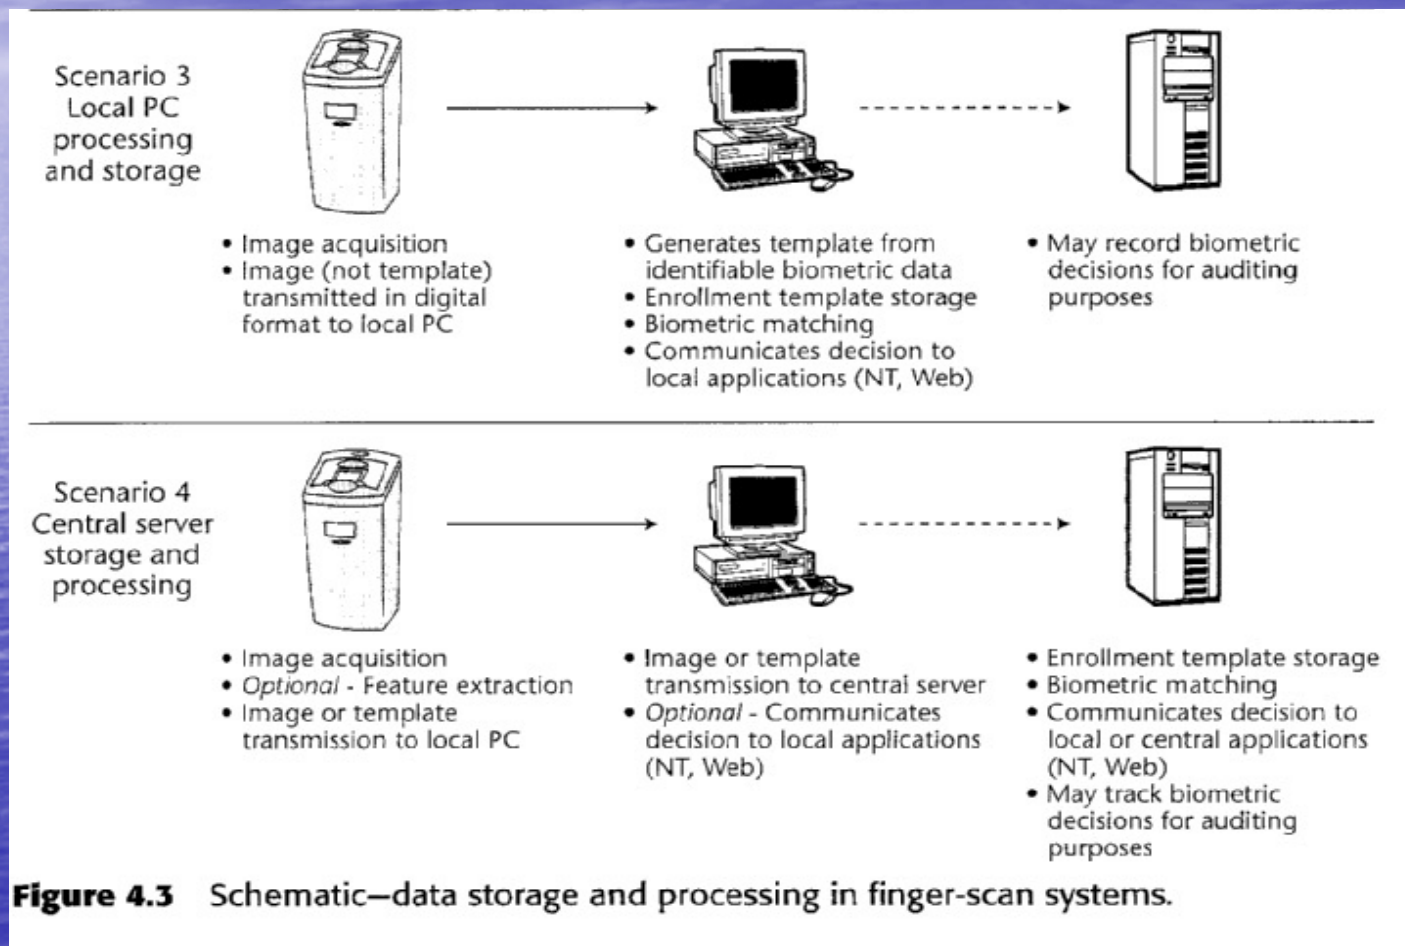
Scenario 3
Local PC
processing
and storage

• Image acquisition
• Image (not template) transmitted in digital format to local PC

• Generates template from identifiable biometric data
• Enrollment template storage
• Biometric matching
• Communicates decision to local applications (NT, Web)

• May record biometric decisions for auditing purposes

Scenario 4
Central server
storage and
processing

• Image acquisition
• *Optional* - Feature extraction
• Image or template transmission to local PC

• Image or template transmission to central server
• *Optional* - Communicates decision to local applications (NT, Web)

• Enrollment template storage
• Biometric matching
• Communicates decision to local or central applications (NT, Web)
• May track biometric decisions for auditing purposes

**Figure 4.3** Schematic—data storage and processing in finger-scan systems.